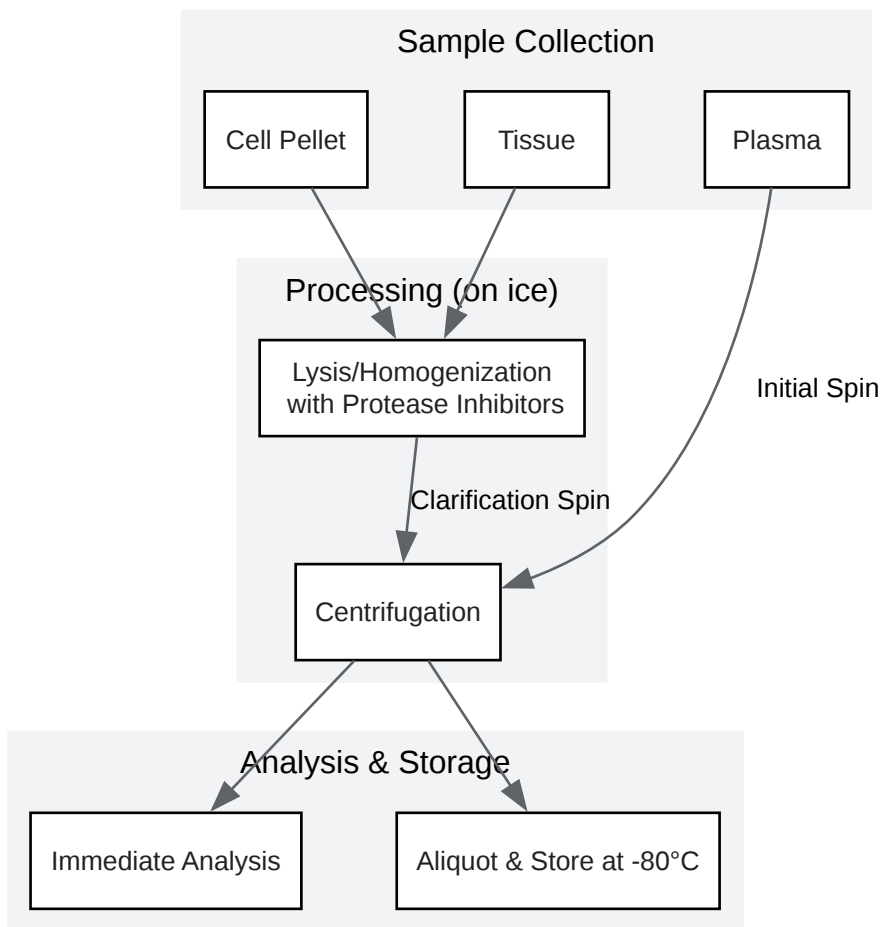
Sample Collection

Cell Pellet

Tissue

Plasma

Processing (on ice)

Lysis/Homogenization with Protease Inhibitors

Initial Spin

Clarification Spin

Centrifugation

Analysis & Storage

Immediate Analysis

Aliquot & Store at -80°C